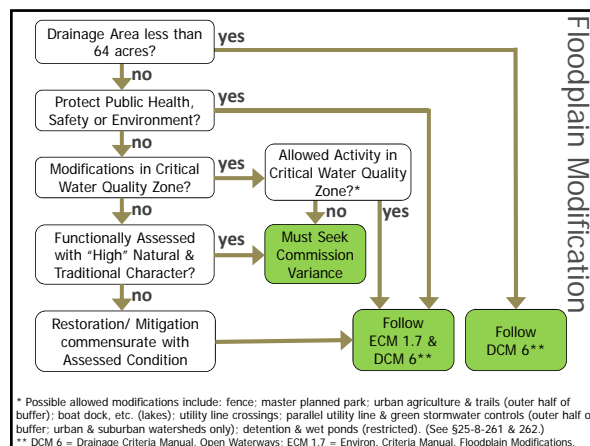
Floodplain Modification

Drainage Area less than 64 acres?

yes

no

Protect Public Health, Safety or Environment?

yes

no

Modifications in Critical Water Quality Zone?

yes

Allowed Activity in Critical Water Quality Zone?*

no

no

yes

Functionally Assessed with "High" Natural & Traditional Character?

yes

Must Seek Commission Variance

no

Restoration/ Mitigation commensurate with Assessed Condition

Follow ECM 1.7 & DCM 6**

Follow DCM 6**

* Possible allowed modifications include: fence; master planned park; urban agriculture & trails (outer half of buffer); boat dock, etc. (lakes); utility line crossings; parallel utility line & green stormwater controls (outer half of buffer; urban & suburban watersheds only); detention & wet ponds (restricted). (See §25-8-261 & 262.)
** DCM 6 = Drainage Criteria Manual, Open Waterways; ECM 1.7 = Environ. Criteria Manual, Floodplain Modifications.